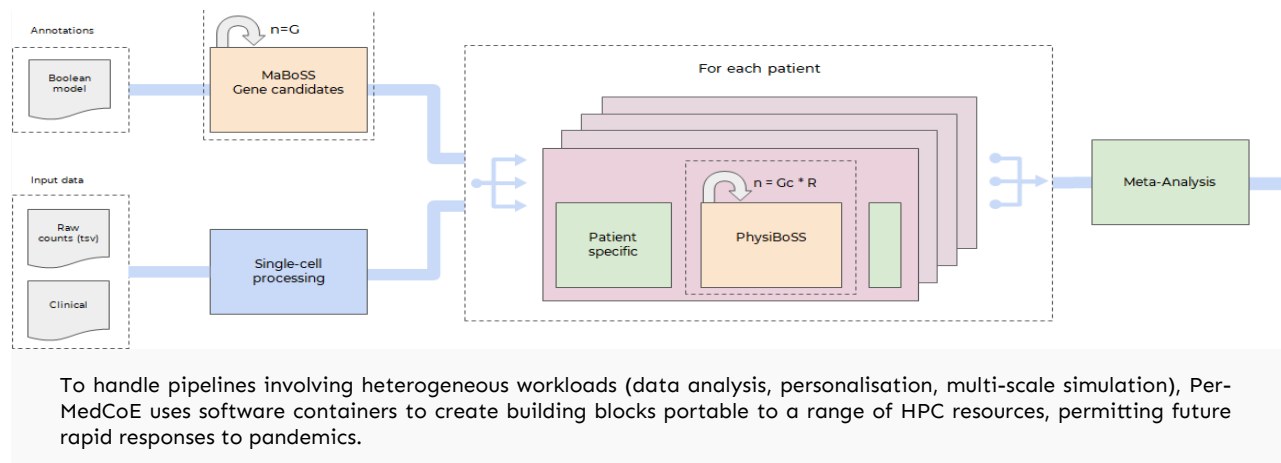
Annotations

Boolean model

n=G

MaBoSS
Gene candidates

For each patient

Input data

Raw counts (tsv)

Clinical

Single-cell processing

n = Gc * R

Patient specific

PhysiBoSS

Meta-Analysis

To handle pipelines involving heterogeneous workloads (data analysis, personalisation, multi-scale simulation), PerMedCoE uses software containers to create building blocks portable to a range of HPC resources, permitting future rapid responses to pandemics.